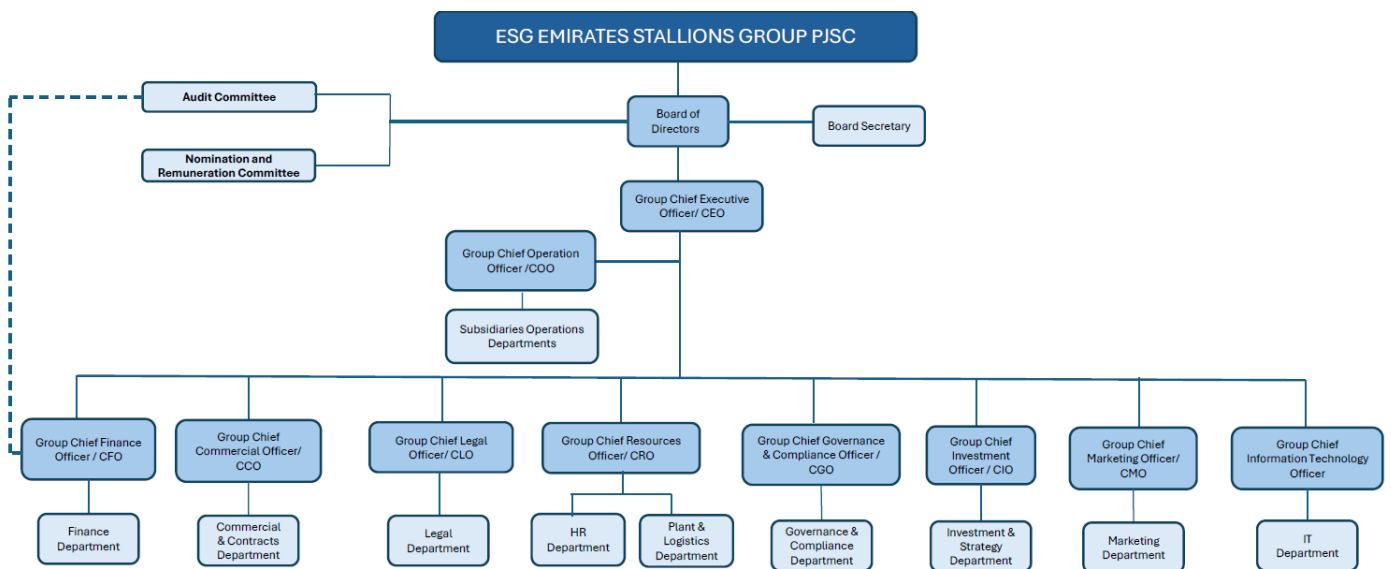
ESG EMIRATES STALLIONS GROUP PJSC

Audit Committee

Nomination and Remuneration Committee

Board of Directors

Board Secretary

Group Chief Executive Officer/ CEO

Group Chief Operation Officer /COO

Subsidiaries Operations Departments

Group Chief Finance Officer / CFO

Finance Department

Group Chief Commercial Officer/ CCO

Commercial & Contracts Department

Group Chief Legal Officer/ CLO

Legal Department

Group Chief Resources Officer/ CRO

HR Department

Plant & Logistics Department

Group Chief Governance & Compliance Officer / CGO

Governance & Compliance Department

Group Chief Investment Officer / CIO

Investment & Strategy Department

Group Chief Marketing Officer/ CMO

Marketing Department

Group Chief Information Technology Officer

IT Department